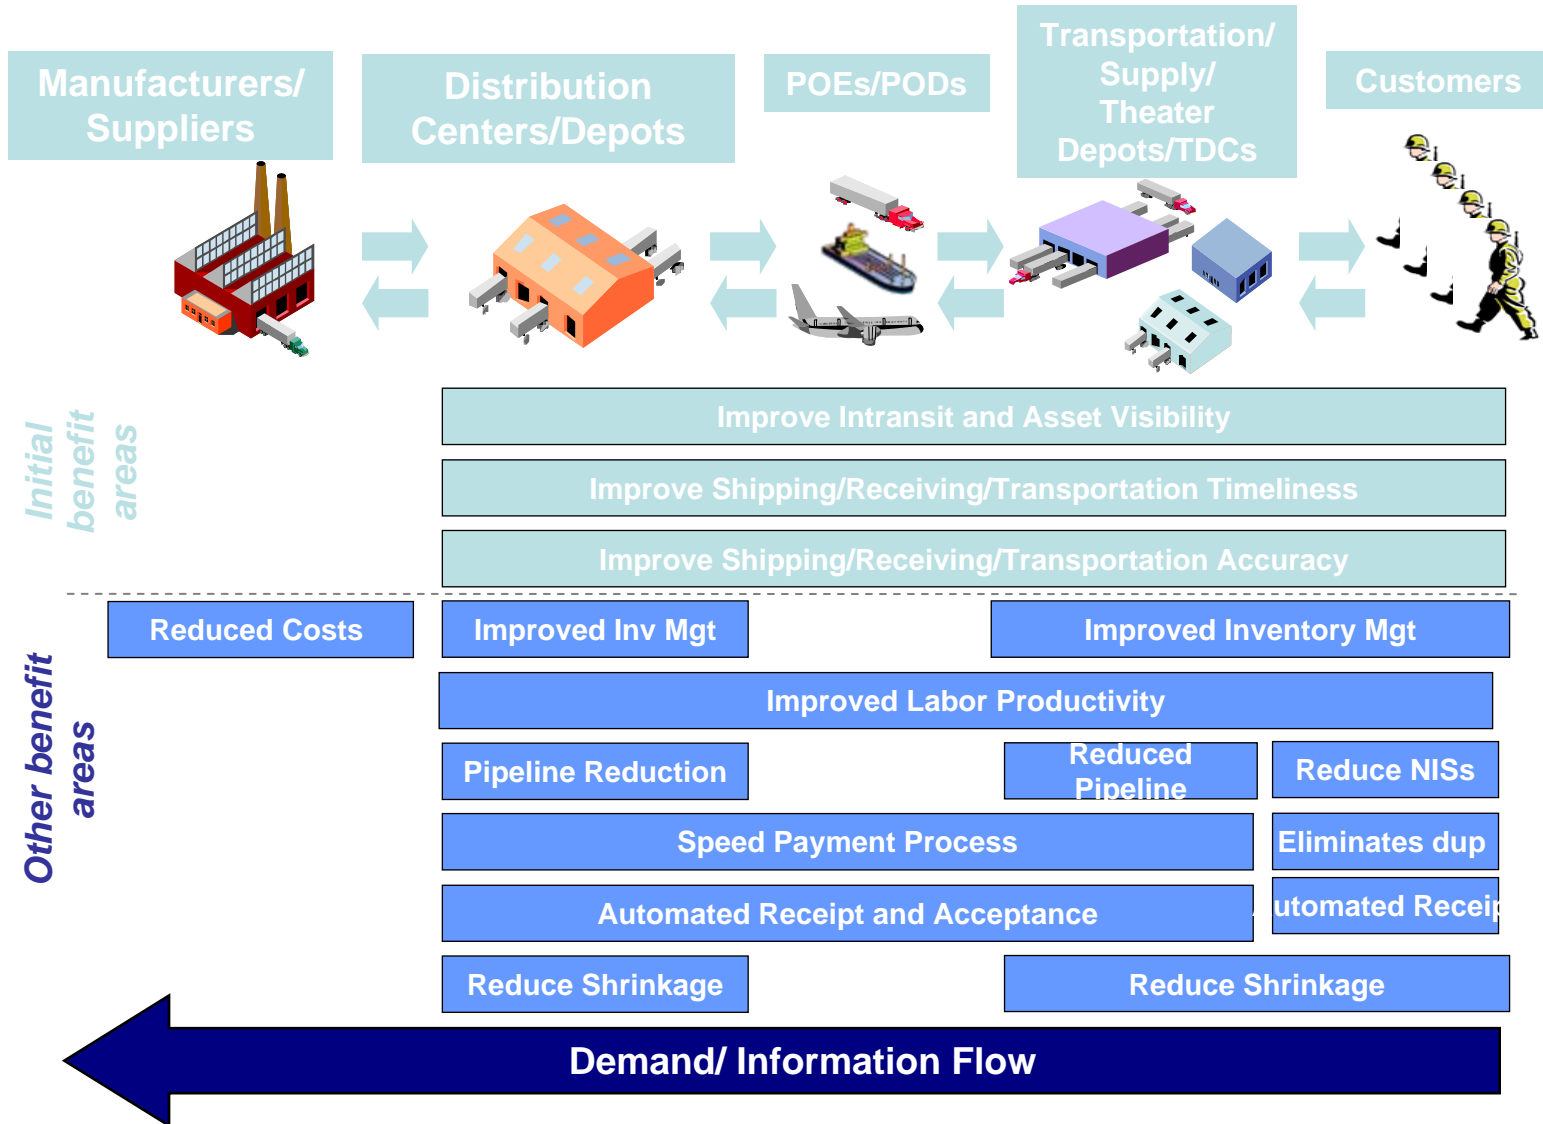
Manufacturers/ Suppliers

Distribution Centers/Depots

POEs/PODs

Transportation/ Supply/ Theater Depots/TDCs

Customers

Initial benefit areas

Improve Intransit and Asset Visibility

Improve Shipping/Receiving/Transportation Timeliness

Improve Shipping/Receiving/Transportation Accuracy

Other benefit areas

Reduced Costs

Improved Inv Mgt

Improved Inventory Mgt

Improved Labor Productivity

Pipeline Reduction

Reduced Pipeline

Reduce NISs

Speed Payment Process

Eliminates dup

Automated Receipt and Acceptance

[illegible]utomated Recei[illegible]

Reduce Shrinkage

Reduce Shrinkage

Demand/ Information Flow